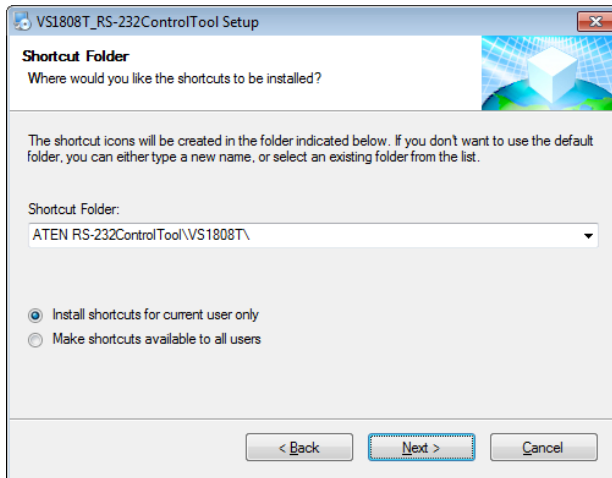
VS1808T_RS-232ControlTool Setup

Shortcut Folder
Where would you like the shortcuts to be installed?

The shortcut icons will be created in the folder indicated below. If you don't want to use the default folder, you can either type a new name, or select an existing folder from the list.

Shortcut Folder:
ATEN RS-232ControlTool\VS1808T\

Install shortcuts for current user only
Make shortcuts available to all users

< Back
Next >
Cancel